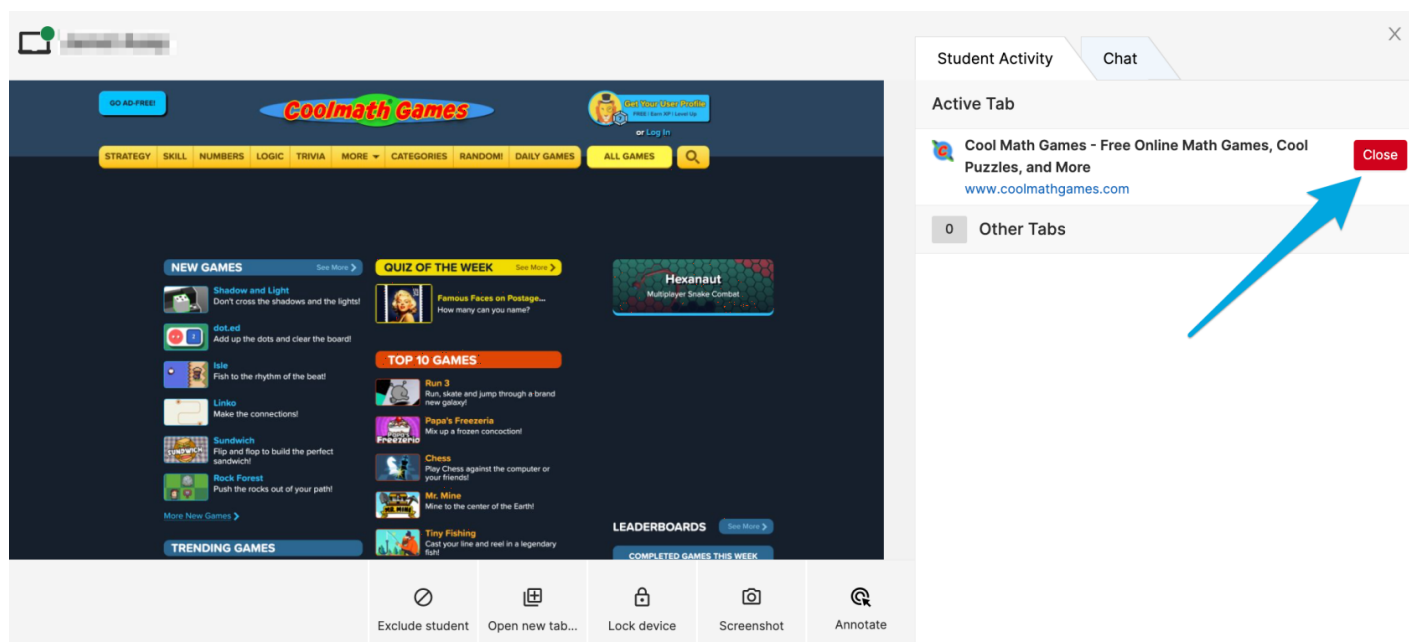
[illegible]

GO AD-FREE!

Coolmath Games

Get Your User Profile
FREE | Earn XP | Level Up
or Log In

STRATEGY | SKILL | NUMBERS | LOGIC | TRIVIA | MORE | CATEGORIES | RANDOM! | DAILY GAMES | ALL GAMES

NEW GAMES See More
Shadow and Light
Don't cross the shadows and the lights!
dot.ed
Add up the dots and clear the board!
Isle
Fish to the rhythm of the beat!
Linko
Make the connections!
Sundwich
Flip and flop to build the perfect sandwich!
Rock Forest
Push the rocks out of your path!
More New Games

TRENDING GAMES

QUIZ OF THE WEEK See More
Famous Faces on Postage...
How many can you name?

TOP 10 GAMES
Run 3
Run, skate and jump through a brand new galaxy!
Papa's Freezeria
Mix up a frozen concoction!
Chess
Play Chess against the computer or your friends!
Mr. Mine
Mine to the center of the Earth!
Tiny Fishing
Cast your line and reel in a legendary fish!

Hexanaut
Multiplayer Snake Combat

LEADERBOARDS See More
COMPLETED GAMES THIS WEEK

Exclude student
Open new tab...
Lock device
Screenshot
Annotate

Student Activity
Chat

Active Tab
Cool Math Games - Free Online Math Games, Cool Puzzles, and More
www.coolmathgames.com
Close

0 Other Tabs